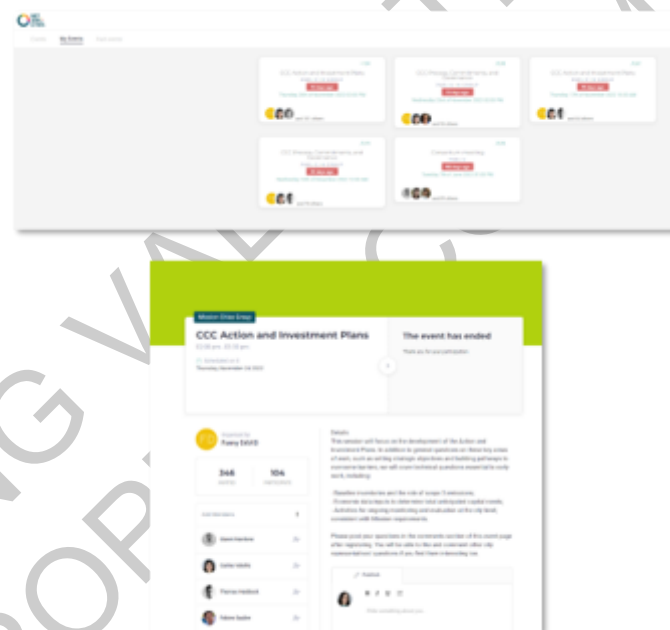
Mission Cities Group

CCC Action and Investment Plans

The event has ended

Thank you for your participation

Fanny EASO

346

104

Details

This session will focus on the development of the Action and Investment Plans. In addition to general questions on these key areas of work, such as setting strategic objectives and building pathways to overcome barriers, we will cover technical questions essential to daily work, including:

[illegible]

Please post your questions in the comments section of this event page after registering. You will be able to like and comment other city representatives' questions if you find them interesting too.